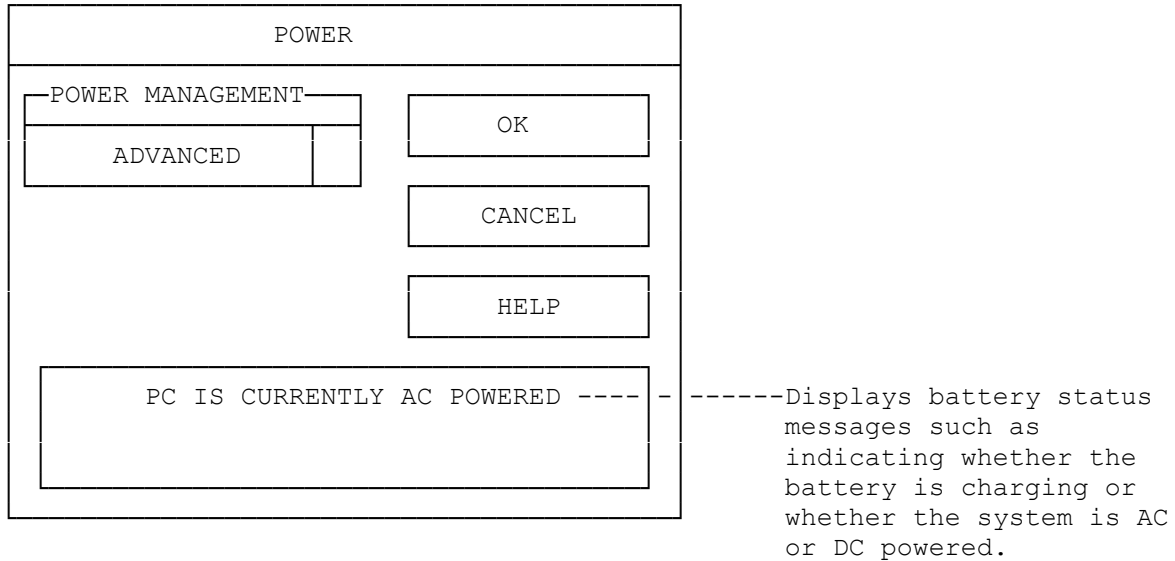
POWER

POWER MANAGEMENT

ADVANCED

OK

CANCEL

HELP

PC IS CURRENTLY AC POWERED ---- - ------Displays battery status messages such as indicating whether the battery is charging or whether the system is AC or DC powered.